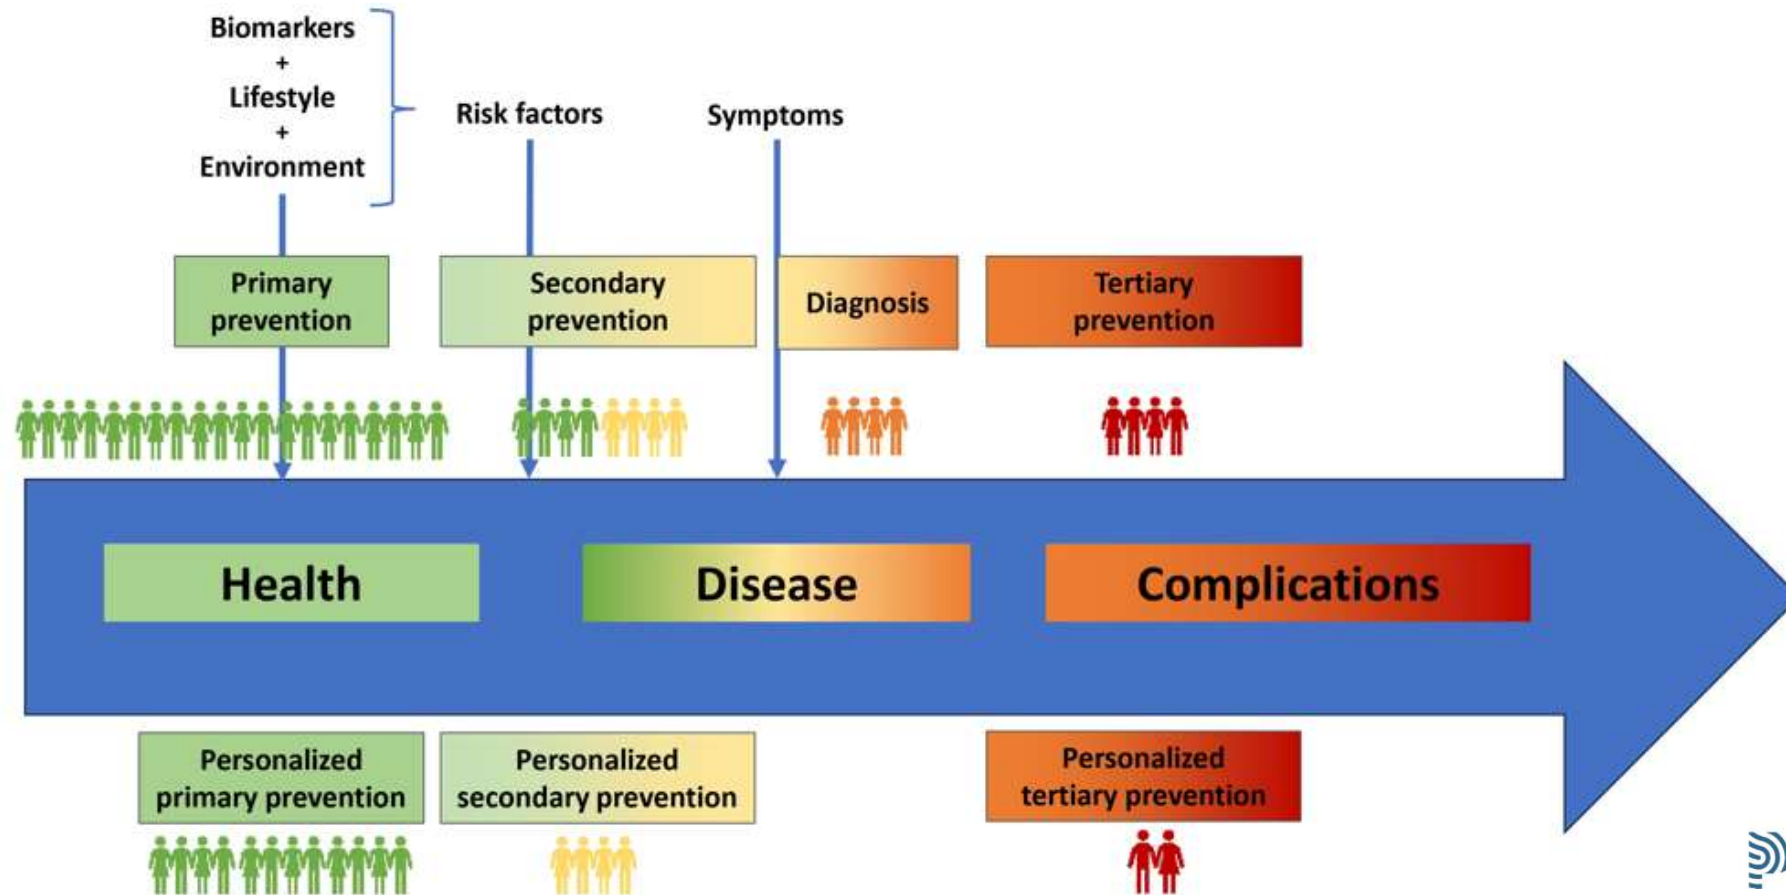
Biomarkers
+
Lifestyle
+
Environment

Risk factors

Symptoms

Primary prevention

Secondary prevention

Diagnosis

Tertiary prevention

Health

Disease

Complications

Personalized primary prevention

Personalized secondary prevention

Personalized tertiary prevention